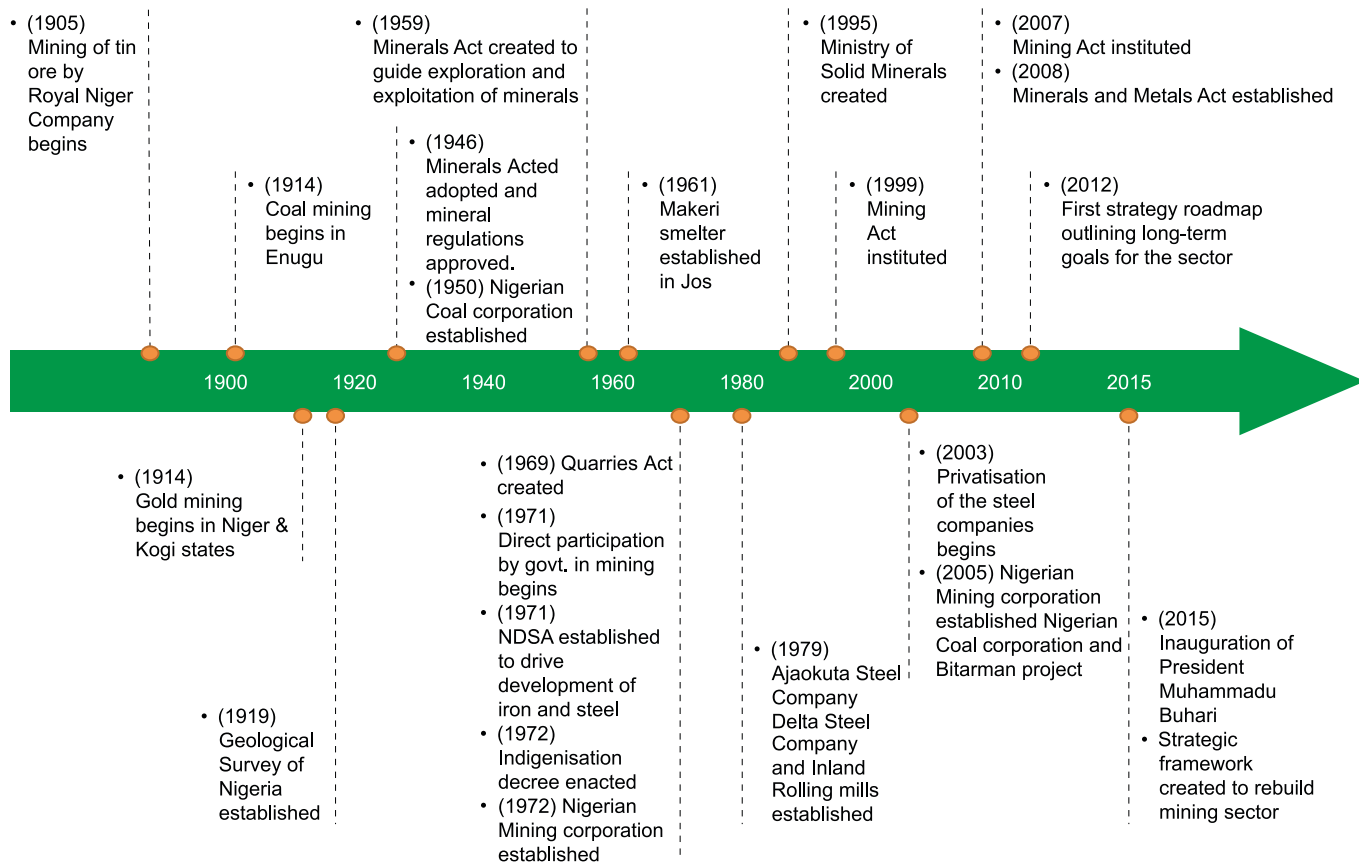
• (1905) Mining of tin ore by Royal Niger Company begins

• (1914) Coal mining begins in Enugu

• (1959) Minerals Act created to guide exploration and exploitation of minerals

• (1946) Minerals Acted adopted and mineral regulations approved.
• (1950) Nigerian Coal corporation established

• (1961) Makeri smelter established in Jos

• (1995) Ministry of Solid Minerals created

• (1999) Mining Act instituted

• (2007) Mining Act instituted
• (2008) Minerals and Metals Act established

• (2012) First strategy roadmap outlining long-term goals for the sector

1900 1920 1940 1960 1980 2000 2010 2015

• (1914) Gold mining begins in Niger & Kogi states

• (1919) Geological Survey of Nigeria established

• (1969) Quarries Act created
• (1971) Direct participation by govt. in mining begins
• (1971) NDSA established to drive development of iron and steel
• (1972) Indigenisation decree enacted
• (1972) Nigerian Mining corporation established

• (1979) Ajaokuta Steel Company Delta Steel Company and Inland Rolling mills established

• (2003) Privatisation of the steel companies begins
• (2005) Nigerian Mining corporation established Nigerian Coal corporation and Bitarman project

• (2015) Inauguration of President Muhammadu Buhari
• Strategic framework created to rebuild mining sector